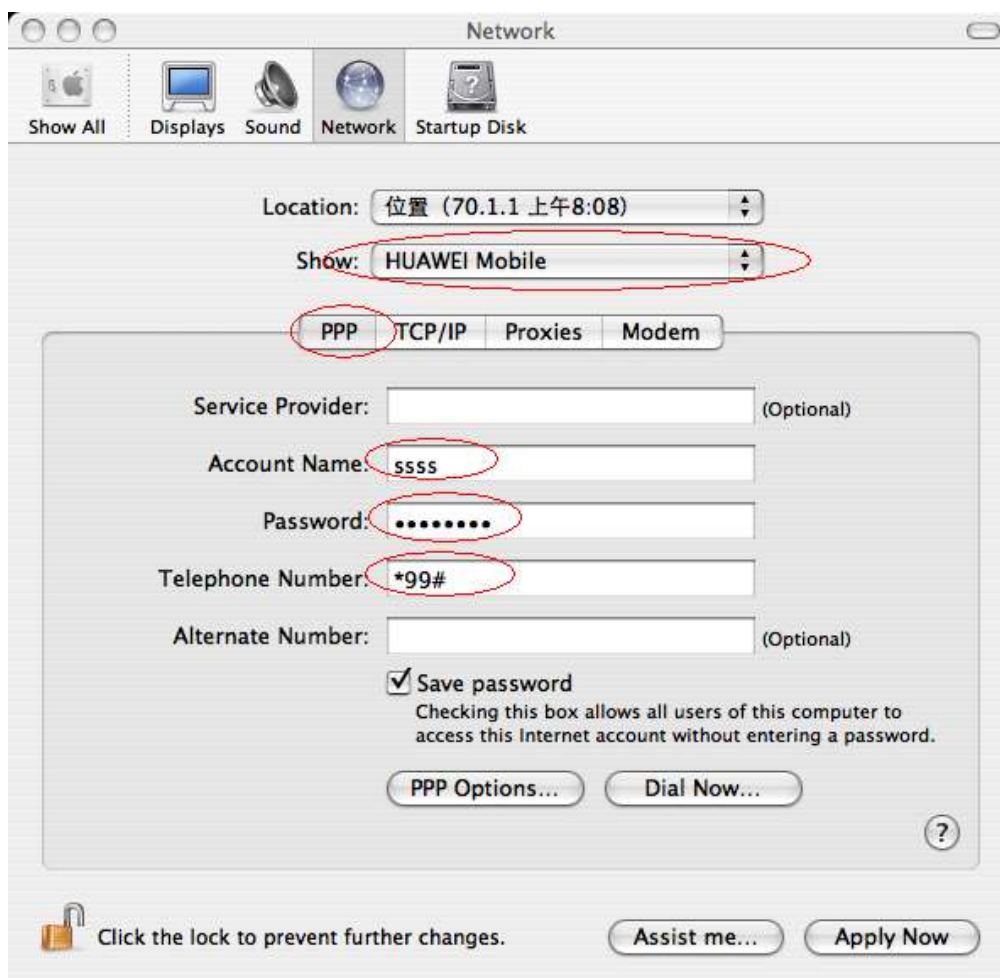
Network

Show All
Displays
Sound
Network
Startup Disk

Location: 位置 (70.1.1 上午8:08)

Show: HUAWEI Mobile

PPP
TCP/IP
Proxies
Modem

Service Provider: (Optional)

Account Name: ssss

Password: ••••••••

Telephone Number: *99#

Alternate Number: (Optional)

Save password
Checking this box allows all users of this computer to access this Internet account without entering a password.

PPP Options...
Dial Now...

?

Click the lock to prevent further changes.

Assist me...
Apply Now